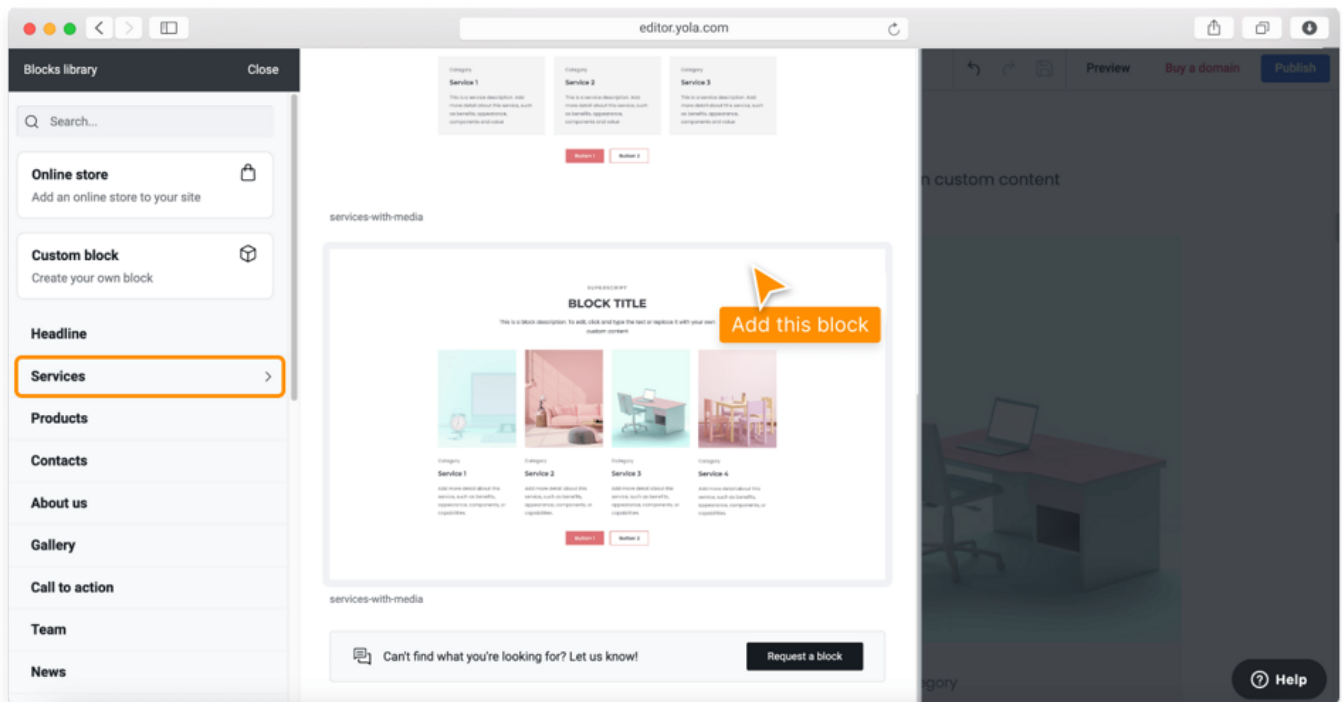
editor.yola.com

Blocks library
Close

Search...

Online store
Add an online store to your site

Custom block
Create your own block

Headline
Services
Products
Contacts
About us
Gallery
Call to action
Team
News

Category
Service 1
This is a service description. Add more detail about this service, such as benefits, appearance, components and value.

Category
Service 2
This is a service description. Add more detail about this service, such as benefits, appearance, components and value.

Category
Service 3
This is a service description. Add more detail about this service, such as benefits, appearance, components and value.

Button 1
Button 2

services-with-media

SUPERSCRIPT
BLOCK TITLE
This is a block description. To edit, click and type the text or replace it with your own custom content

Add this block

Category
Service 1
Add more detail about this service, such as benefits, appearance, components, or capabilities.

Category
Service 2
Add more detail about this service, such as benefits, appearance, components, or capabilities.

Category
Service 3
Add more detail about this service, such as benefits, appearance, components, or capabilities.

Category
Service 4
Add more detail about this service, such as benefits, appearance, components, or capabilities.

Button 1
Button 2

services-with-media

Can't find what you're looking for? Let us know!
Request a block

Preview
Buy a domain
Publish

n custom content

gory

Help